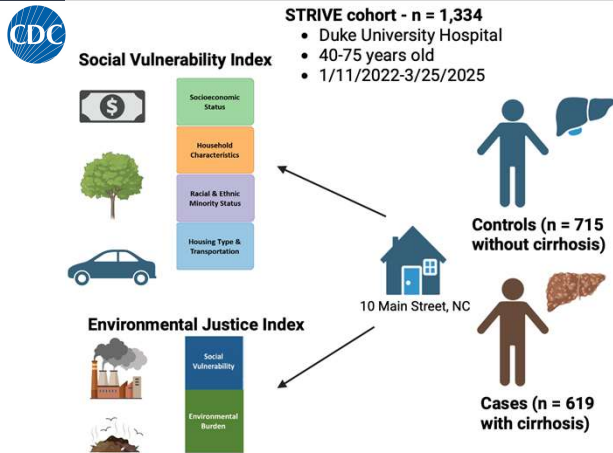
CDC

STRIVE cohort - n = 1,334
• Duke University Hospital
• 40-75 years old
• 1/11/2022-3/25/2025

Social Vulnerability Index

Socioeconomic Status

Household Characteristics

Racial & Ethnic Minority Status

Housing Type & Transportation

Controls (n = 715 without cirrhosis)

10 Main Street, NC

Environmental Justice Index

Social Vulnerability

Environmental Burden

Cases (n = 619 with cirrhosis)